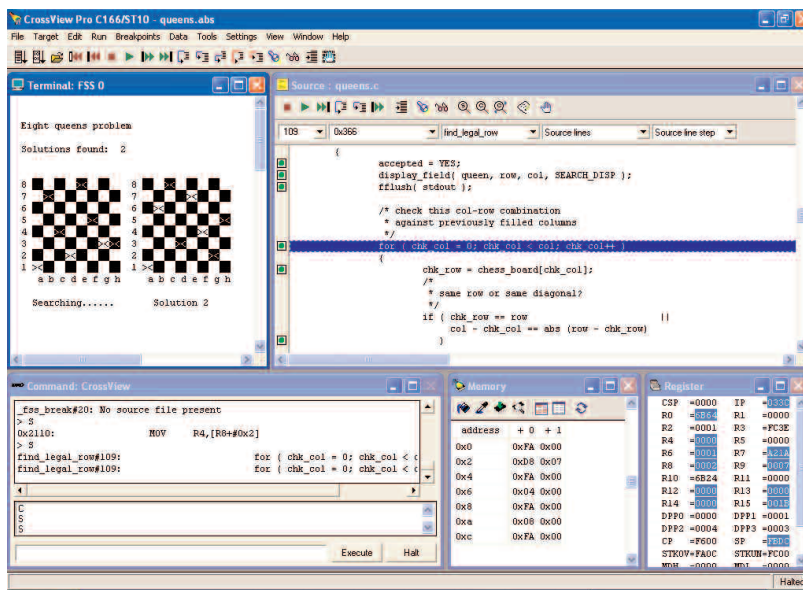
CrossView Pro C166/ST10 - queens.abs

File Target Edit Run Breakpoints Data Tools Settings View Window Help

Terminal: FSS 0

Eight queens problem

Solutions found: 2

8
7
6
5
4
3
2
1

a b c d e f g h

8
7
6
5
4
3
2
1

a b c d e f g h

Searching......

Solution 2

Source : queens.c

109 0x366 find_legal_row Source lines Source line step

{
accepted = YES;
display_field( queen, row, col, SEARCH_DISP );
fflush( stdout );

/* check this col-row combination
 * against previously filled columns
 */
for ( chk_col = 0; chk_col < col; chk_col++ )
{
chk_row = chess_board[chk_col];
/*
 * same row or same diagonal?
 */
if ( chk_row == row ||
col - chk_col == abs (row - chk_row)
)

Command: CrossView

_fss_break#20: No source file present
> S
0x2110: MOV R4,[R8+#0x2]
> S
find_legal_row#109: for ( chk_col = 0; chk_col < c
find_legal_row#109: for ( chk_col = 0; chk_col < c

C
S
S

Execute Halt

Memory

| address | + 0 | + 1 |
|---|---|---|
| 0x0 | 0xFA | 0x00 |
| 0x2 | 0xD8 | 0x07 |
| 0x4 | 0xFA | 0x00 |
| 0x6 | 0x04 | 0x00 |
| 0x8 | 0xFA | 0x00 |
| 0xa | 0x08 | 0x00 |
| 0xc | 0xFA | 0x00 |

Register

CSP =0000 IP =033C
R0 =6B64 R1 =0000
R2 =0001 R3 =FC3E
R4 =0000 R5 =0000
R6 =0001 R7 =A21A
R8 =0002 R9 =0007
R10 =6B24 R11 =0000
R12 =0000 R13 =0000
R14 =0000 R15 =001E
DPP0 =0000 DPP1 =0001
DPP2 =0004 DPP3 =0003
CP =F600 SP =FBDC
STKOV=FA0C STKUN=FC00

Halted